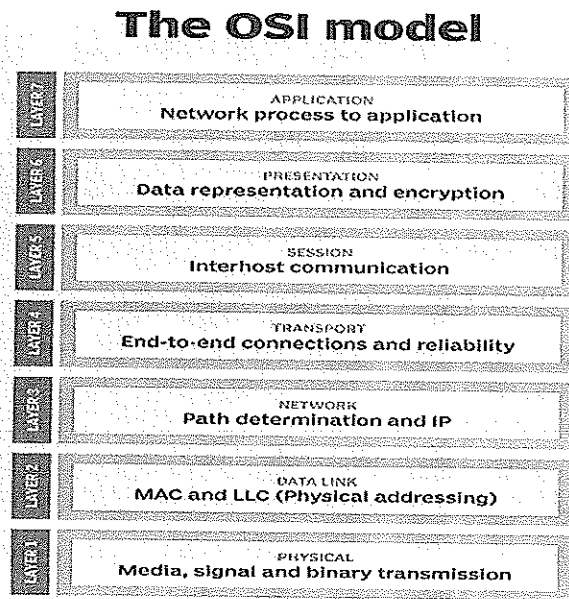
The OSI model

LAYER 7
APPLICATION
Network process to application

LAYER 6
PRESENTATION
Data representation and encryption

LAYER 5
SESSION
Interhost communication

LAYER 4
TRANSPORT
End-to-end connections and reliability

LAYER 3
NETWORK
Path determination and IP

LAYER 2
DATA LINK
MAC and LLC (Physical addressing)

LAYER 1
PHYSICAL
Media, signal and binary transmission